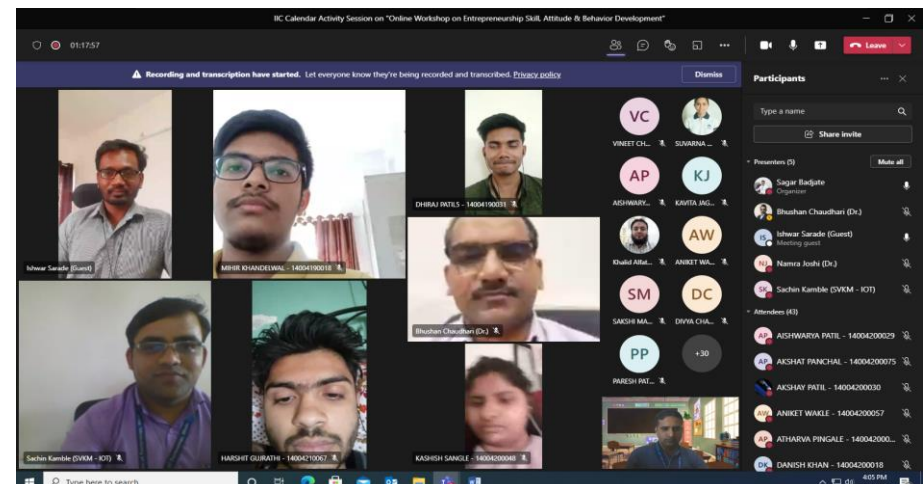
IIC Calendar Activity Session on "Online Workshop on Entrepreneurship Skill, Attitude & Behavior Development"

01:17:57

Leave

Recording and transcription have started. Let everyone know they're being recorded and transcribed. Privacy policy

Dismiss

Ishwar Sarade (Guest)

MIHIR KHANDELWAL - 14004190018

DHIRAJ PATILS - 14004190031

Bhushan Chaudhari (Dr.)

Sachin Kamble (SVKM - IOT)

HARSHIT GUJRATHI - 14004210067

KASHISH SANGLE - 14004200048

VC
VINEET CH...

SUVARNA ...

AP
AISHWARY...

KJ
KAVITA JAG...

Khalid Alfat...

AW
ANIKET WA...

SM
SAKSHI MA...

DC
DIVYA CHA...

PP
PARESH PAT...

+30

Participants

Type a name

Share invite

Presenters (5)

Mute all

Sagar Badjate
Organizer

Bhushan Chaudhari (Dr.)

IS
Ishwar Sarade (Guest)
Meeting guest

NJ
Namra Joshi (Dr.)

SK
Sachin Kamble (SVKM - IOT)

Attendees (43)

AP
AISHWARYA PATIL - 14004200029

AP
AKSHAT PANCHAL - 14004200075

AKSHAY PATIL - 14004200030

AW
ANIKET WAKLE - 14004200057

AP
ATHARVA PINGALE - 14004200...

DK
DANISH KHAN - 14004200018

Type here to search

4:05 PM